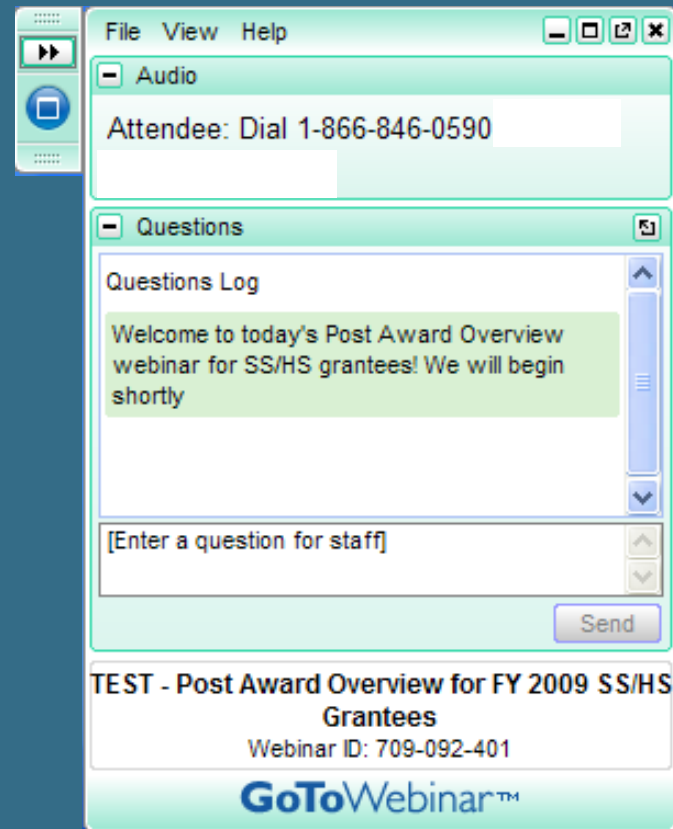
File View Help

Audio

Attendee: Dial 1-866-846-0590

Questions

Questions Log

Welcome to today's Post Award Overview webinar for SS/HS grantees! We will begin shortly

[Enter a question for staff]

Send

TEST - Post Award Overview for FY 2009 SS/HS Grantees
Webinar ID: 709-092-401

GoToWebinar™